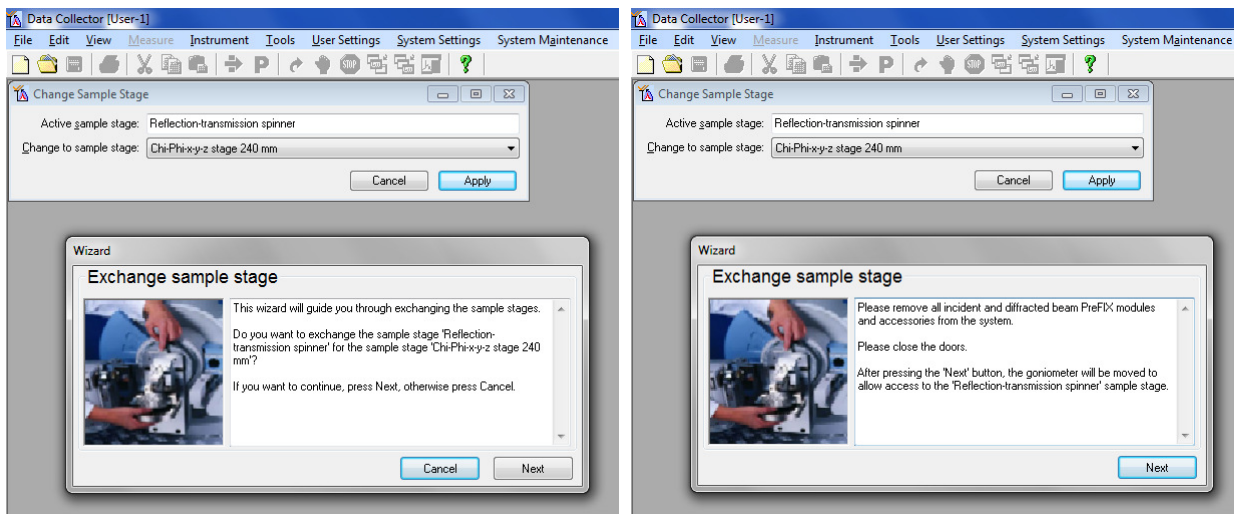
Data Collector [User-1]

File Edit View Measure Instrument Tools User Settings System Settings System Maintenance

Change Sample Stage

Active sample stage: Reflection-transmission spinner

Change to sample stage: Chi-Phi-x-y-z stage 240 mm

Cancel Apply

Wizard

Exchange sample stage

This wizard will guide you through exchanging the sample stages.

Do you want to exchange the sample stage 'Reflection-transmission spinner' for the sample stage 'Chi-Phi-x-y-z stage 240 mm'?

If you want to continue, press Next, otherwise press Cancel.

Cancel Next

Data Collector [User-1]

File Edit View Measure Instrument Tools User Settings System Settings System Maintenance

Change Sample Stage

Active sample stage: Reflection-transmission spinner

Change to sample stage: Chi-Phi-x-y-z stage 240 mm

Cancel Apply

Wizard

Exchange sample stage

Please remove all incident and diffracted beam PreFIX modules and accessories from the system.

Please close the doors.

After pressing the 'Next' button, the goniometer will be moved to allow access to the 'Reflection-transmission spinner' sample stage.

Next